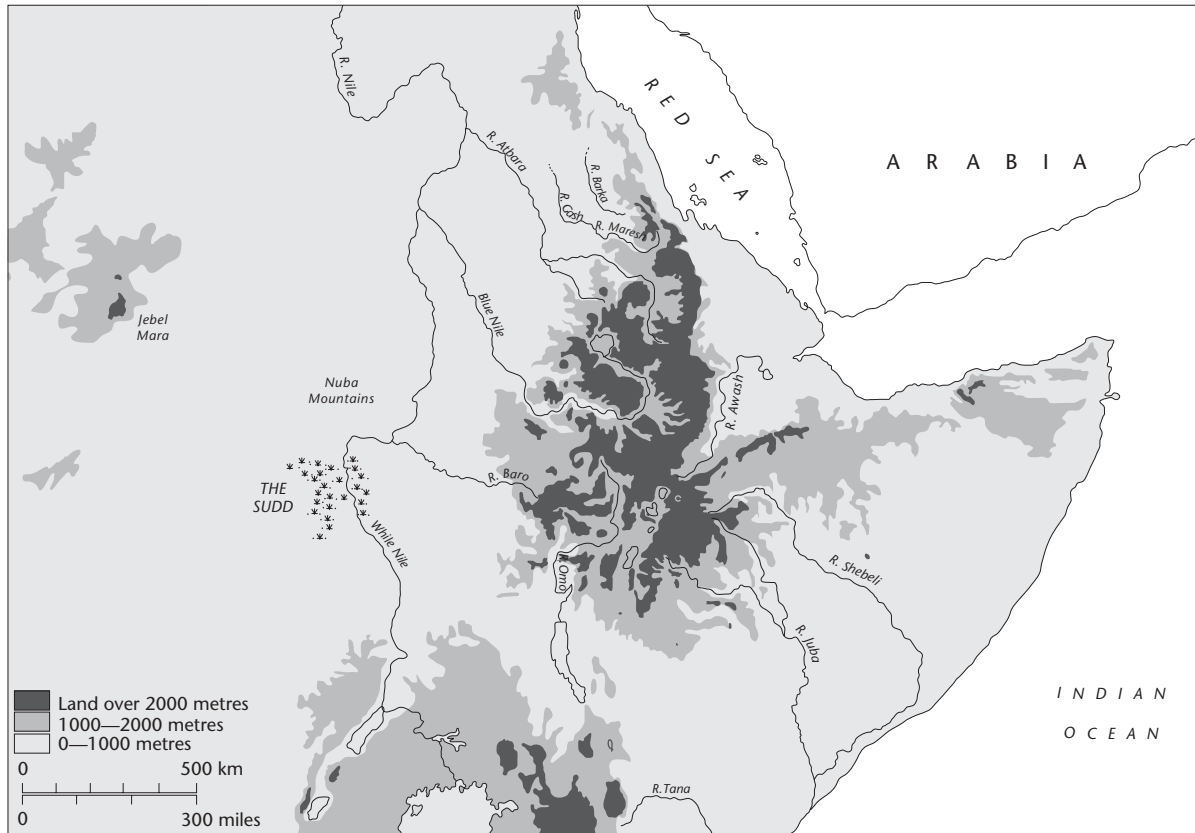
R. Nile

RED SEA

ARABIA

R. Atbara

R. Barka

R. Gash

R. Maresh

Jebel Mara

Blue Nile

Nuba Mountains

R. Awash

THE SUDD

R. Baro

White Nile

R. Omo

R. Shebeli

R. Juba

INDIAN OCEAN

Land over 2000 metres
1000—2000 metres
0—1000 metres

0 500 km
0 300 miles

R.Tana